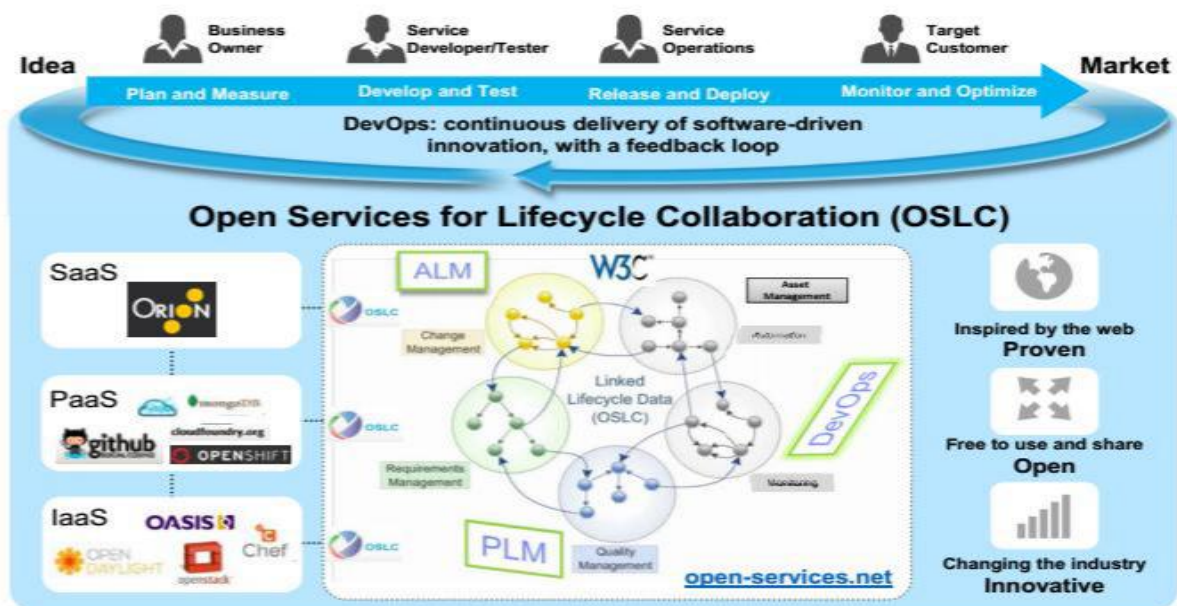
Business Owner

Service Developer/Tester

Service Operations

Target Customer

Idea

Market

Plan and Measure

Develop and Test

Release and Deploy

Monitor and Optimize

DevOps: continuous delivery of software-driven innovation, with a feedback loop

Open Services for Lifecycle Collaboration (OSLC)

SaaS

ORION

PaaS

mongoDB

github

cloudfoundry.org

OPENSHIFT

IaaS

OASIS

Chef

OPEN DAYLIGHT

openstack

OSLC

OSLC

OSLC

ALM

W3C

Asset Management

Change Management

Automation

Linked Lifecycle Data (OSLC)

DevOps

Requirements Management

Monitoring

PLM

Quality Management

open-services.net

Inspired by the web
Proven

Free to use and share
Open

Changing the industry
Innovative